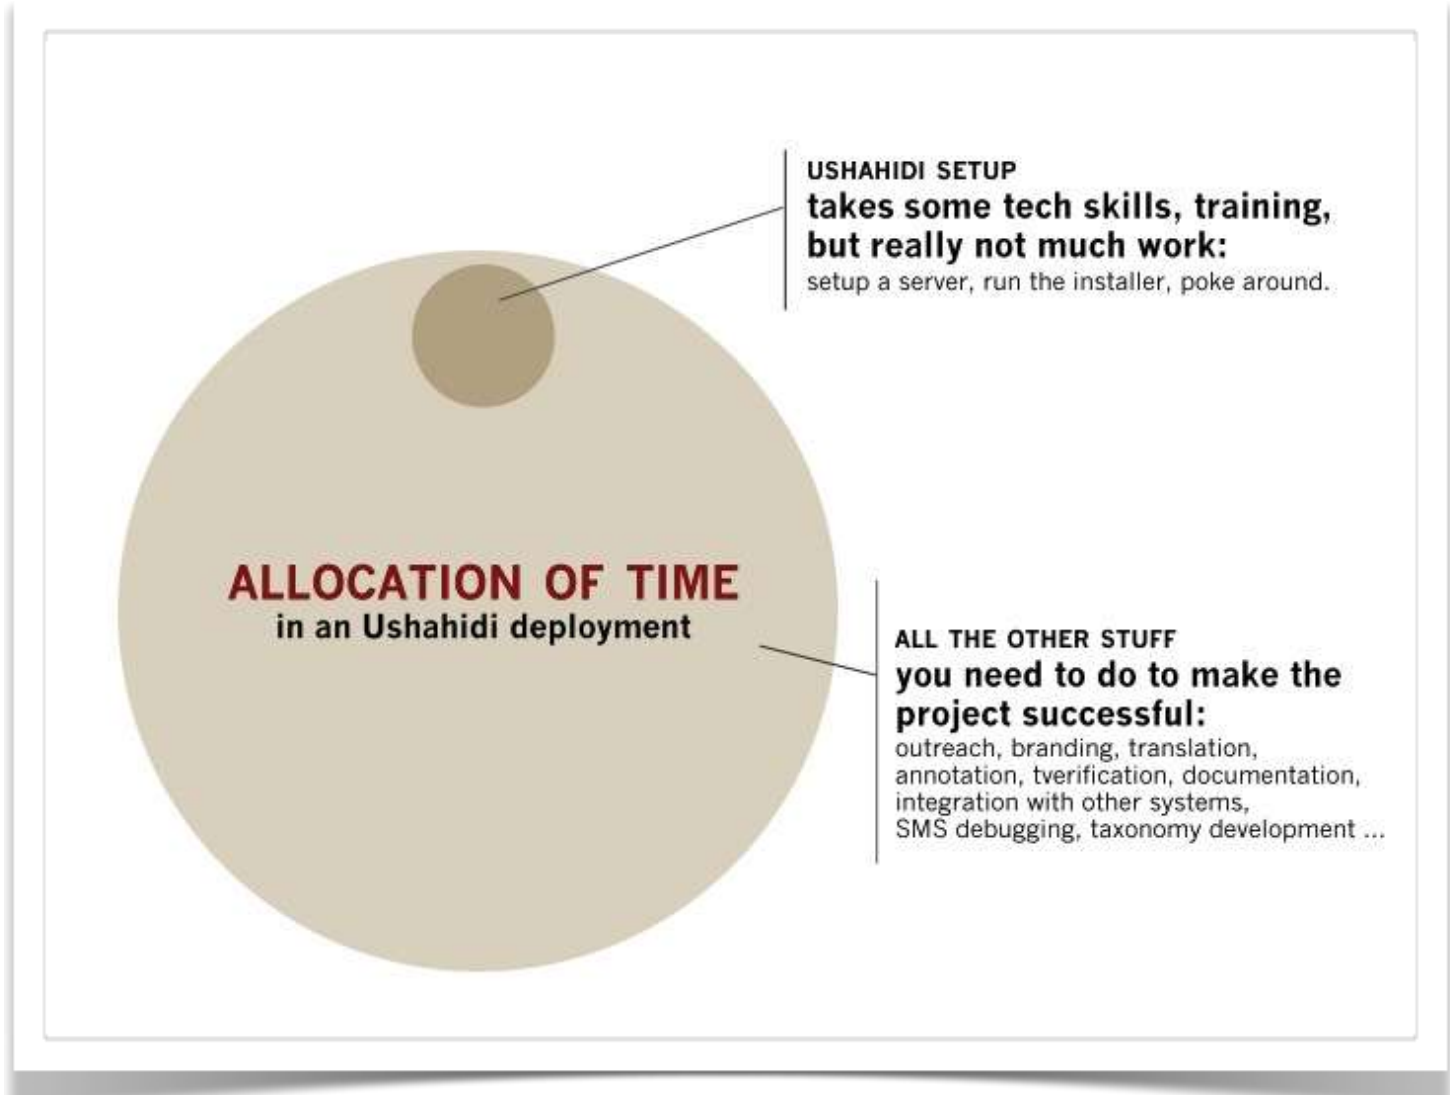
USHAHIDI SETUP
takes some tech skills, training, but really not much work:
setup a server, run the installer, poke around.

ALLOCATION OF TIME
in an Ushahidi deployment

ALL THE OTHER STUFF
you need to do to make the project successful:
outreach, branding, translation, annotation, tverification, documentation, integration with other systems, SMS debugging, taxonomy development ...